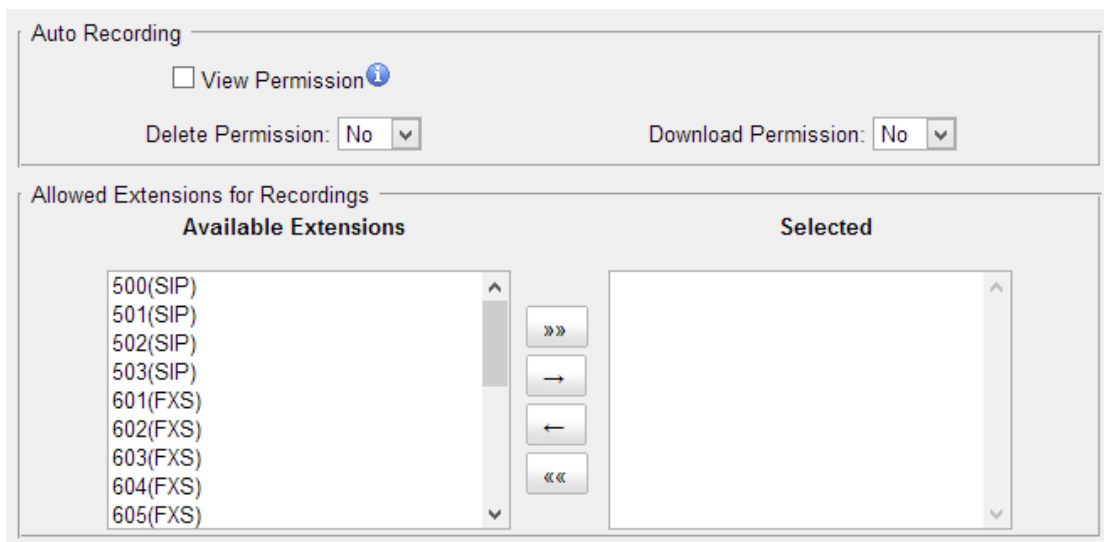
Auto Recording

View Permission

Delete Permission: No

Download Permission: No

Allowed Extensions for Recordings

Available Extensions

Selected

500(SIP)
501(SIP)
502(SIP)
503(SIP)
601(FXS)
602(FXS)
603(FXS)
604(FXS)
605(FXS)

»»
→
←
««